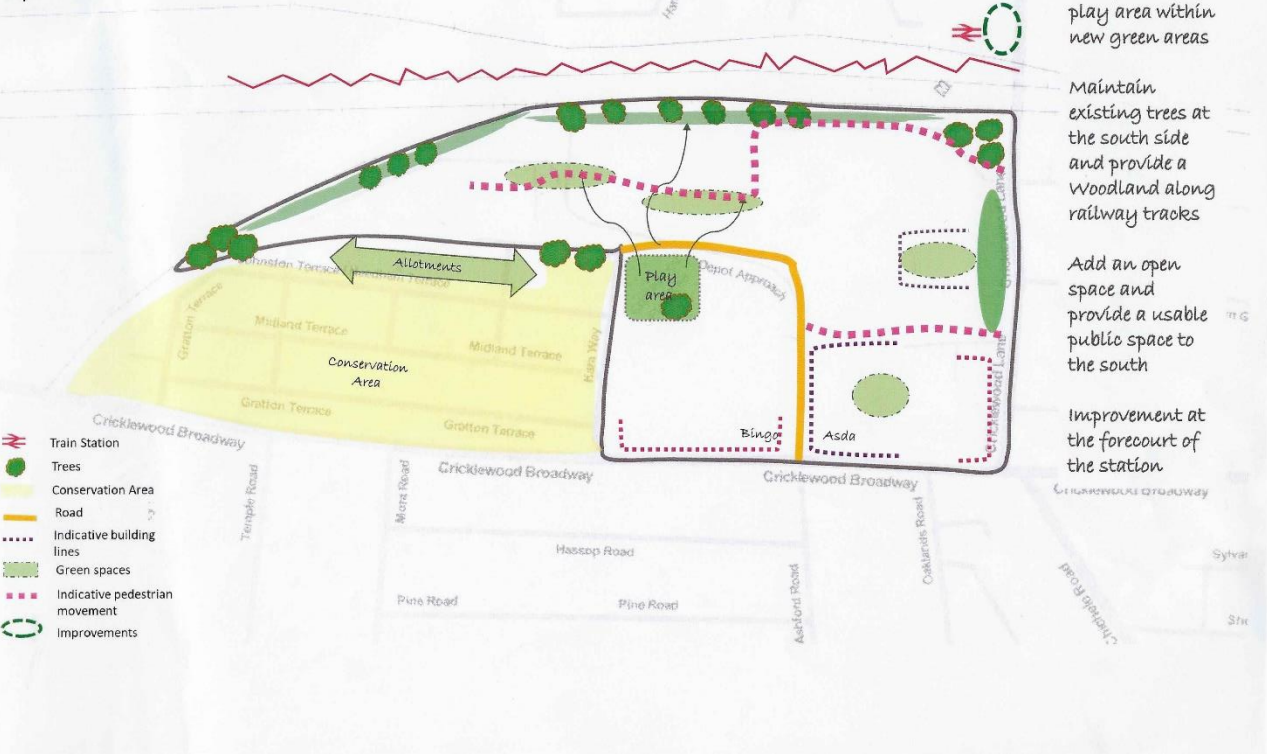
play area within new green areas

Maintain existing trees at the south side and provide a Woodland along railway tracks

Add an open space and provide a usable public space to the south

Improvement at the forecourt of the station

Allotments

Johnston Terrace

Gratton Terrace

Midland Terrace

Midland Terrace

Conservation Area

Gratton Terrace

Gratton Terrace

Kara Way

Play area

Depot Approach

Cricklewood Lane

Bingo

Asda

Cricklewood Broadway

Cricklewood Broadway

Cricklewood Broadway

Cricklewood Broadway

Temple Road

Mora Road

Hassop Road

Pine Road

Pine Road

Ashford Road

Oaklands Road

Chichele Road

Sylva

Ste

Train Station

Trees

Conservation Area

Road

Indicative building lines

Green spaces

Indicative pedestrian movement

Improvements